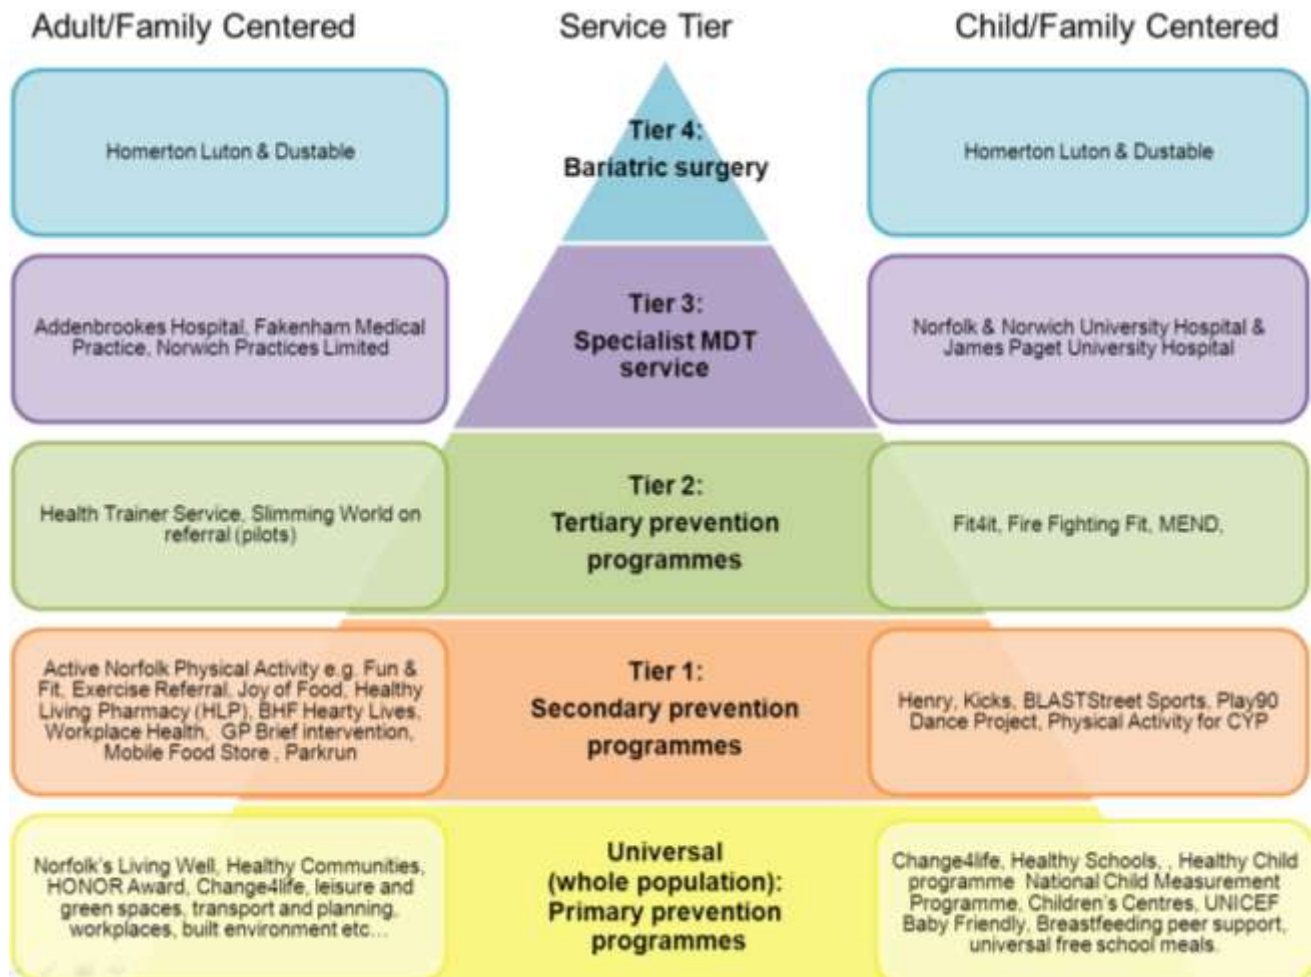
Adult/Family Centered

Service Tier

Child/Family Centered

Homerton Luton & Dustable

Tier 4: Bariatric surgery

Homerton Luton & Dustable

Addenbrookes Hospital, Fakenham Medical Practice, Norwich Practices Limited

Tier 3: Specialist MDT service

Norfolk & Norwich University Hospital & James Paget University Hospital

Health Trainer Service, Slimming World on referral (pilots)

Tier 2: Tertiary prevention programmes

Fit4it, Fire Fighting Fit, MEND,

Active Norfolk Physical Activity e.g. Fun & Fit, Exercise Referral, Joy of Food, Healthy Living Pharmacy (HLP), BHF Hearty Lives, Workplace Health, GP Brief intervention, Mobile Food Store , Parkrun

Tier 1: Secondary prevention programmes

Henry, Kicks, BLASTStreet Sports, Play90 Dance Project, Physical Activity for CYP

Norfolk's Living Well, Healthy Communities, HONOR Award, Change4life, leisure and green spaces, transport and planning, workplaces, built environment etc…

Universal (whole population): Primary prevention programmes

Change4life, Healthy Schools, , Healthy Child programme National Child Measurement Programme, Children's Centres, UNICEF Baby Friendly, Breastfeeding peer support, universal free school meals.